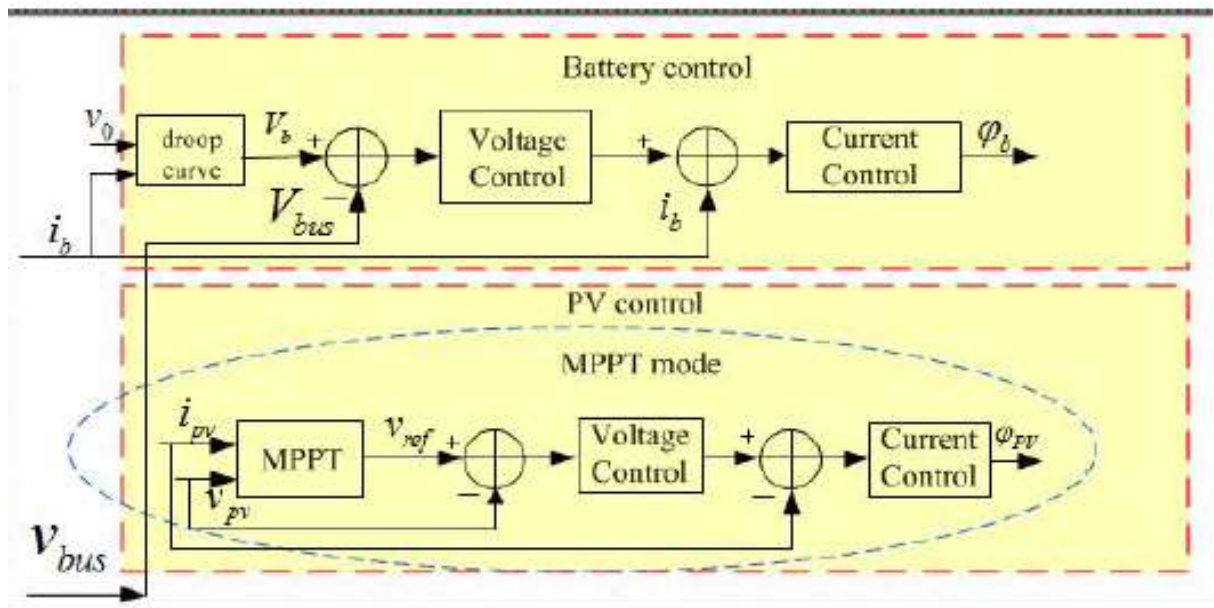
Battery control

$v_0$

droop curve

$V_b$

+

$V_{bus}$

−

Voltage Control

+

$i_b$

$i_b$

Current Control

$\varphi_b$

PV control

MPPT mode

$i_{pv}$

$v_{pv}$

MPPT

$v_{ref}$

+

−

Voltage Control

+

−

Current Control

$\varphi_{PV}$

$v_{bus}$